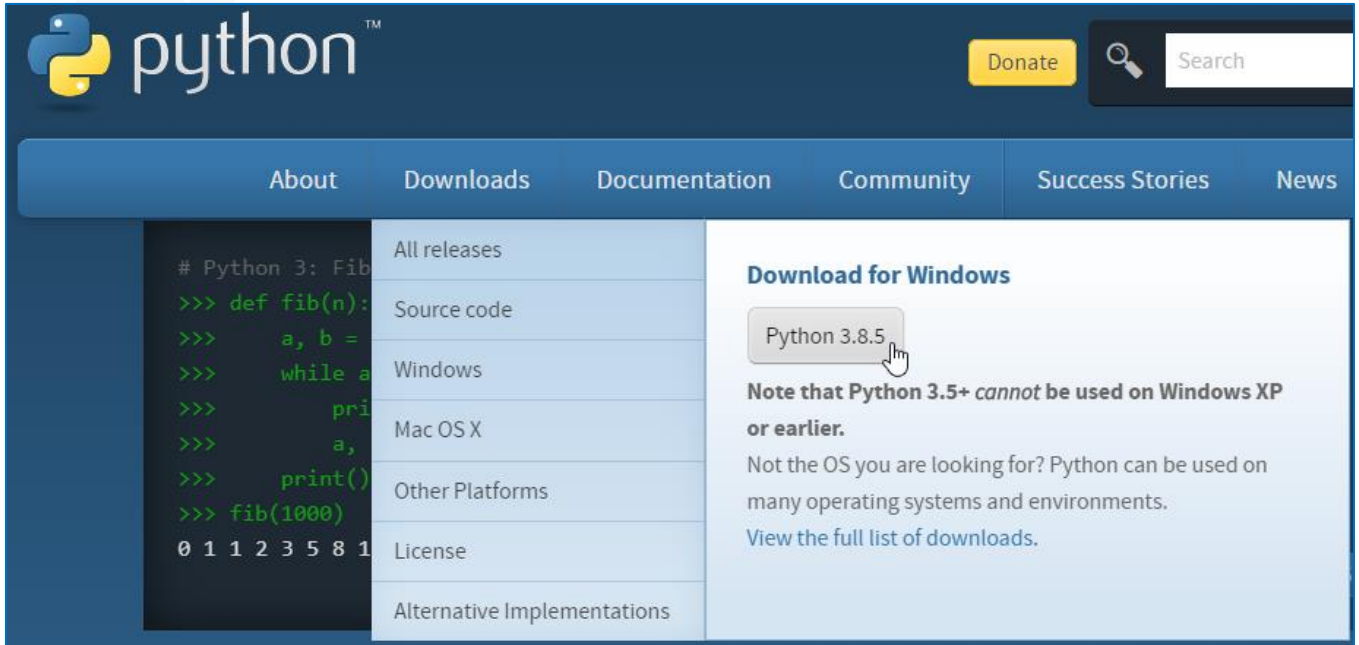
python™

Donate

Search

About Downloads Documentation Community Success Stories News

# Python 3: Fib
>>> def fib(n):
>>>     a, b =
>>>     while a
>>>         pri
>>>         a,
>>>     print()
>>> fib(1000)
0 1 1 2 3 5 8 1

All releases
Source code
Windows
Mac OS X
Other Platforms
License
Alternative Implementations

Download for Windows

Python 3.8.5

**Note that Python 3.5+ *cannot* be used on Windows XP or earlier.**

Not the OS you are looking for? Python can be used on many operating systems and environments.

View the full list of downloads.